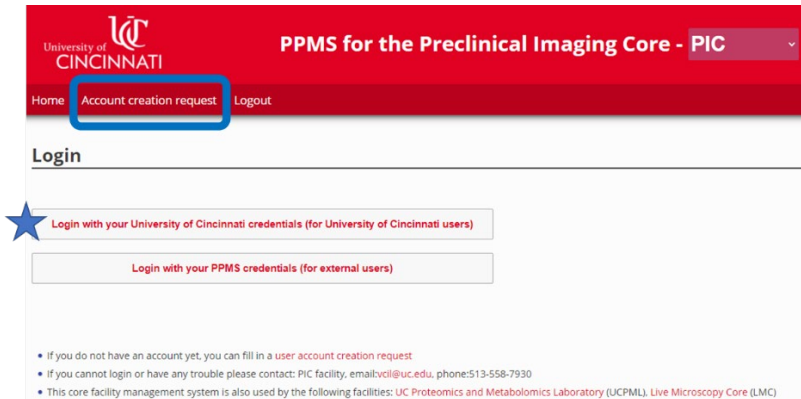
University of UC CINCINNATI

PPMS for the Preclinical Imaging Core - PIC

Home Account creation request Logout

Login

Login with your University of Cincinnati credentials (for University of Cincinnati users)

Login with your PPMS credentials (for external users)

• If you do not have an account yet, you can fill in a user account creation request
• If you cannot login or have any trouble please contact: PIC facility, email:vcil@uc.edu, phone:513-558-7930
• This core facility management system is also used by the following facilities: UC Proteomics and Metabolomics Laboratory (UCPML), Live Microscopy Core (LMC)